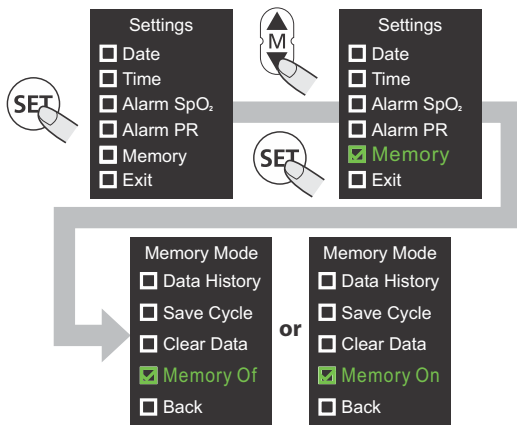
SET

Settings
Date
Time
Alarm $SpO_2$
Alarm PR
Memory
Exit

M

Settings
Date
Time
Alarm $SpO_2$
Alarm PR
Memory
Exit

SET

Memory Mode
Data History
Save Cycle
Clear Data
Memory Of
Back

or

Memory Mode
Data History
Save Cycle
Clear Data
Memory On
Back